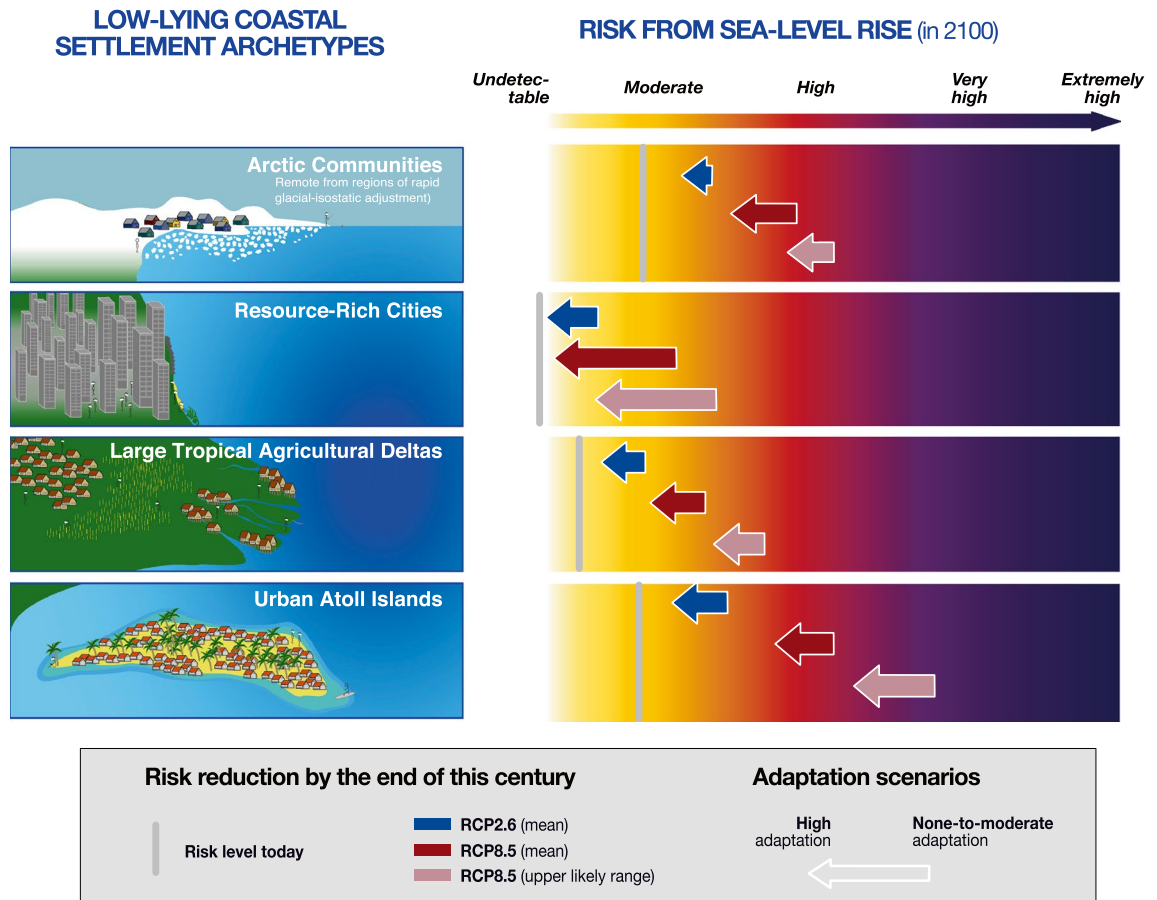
LOW-LYING COASTAL SETTLEMENT ARCHETYPES

RISK FROM SEA-LEVEL RISE (in 2100)

Undetectable

Moderate

High

Very high

Extremely high

Arctic Communities
Remote from regions of rapid glacial-isostatic adjustment)

Resource-Rich Cities

Large Tropical Agricultural Deltas

Urban Atoll Islands

Risk reduction by the end of this century

Risk level today

RCP2.6 (mean)
RCP8.5 (mean)
RCP8.5 (upper likely range)

Adaptation scenarios

High adaptation

None-to-moderate adaptation